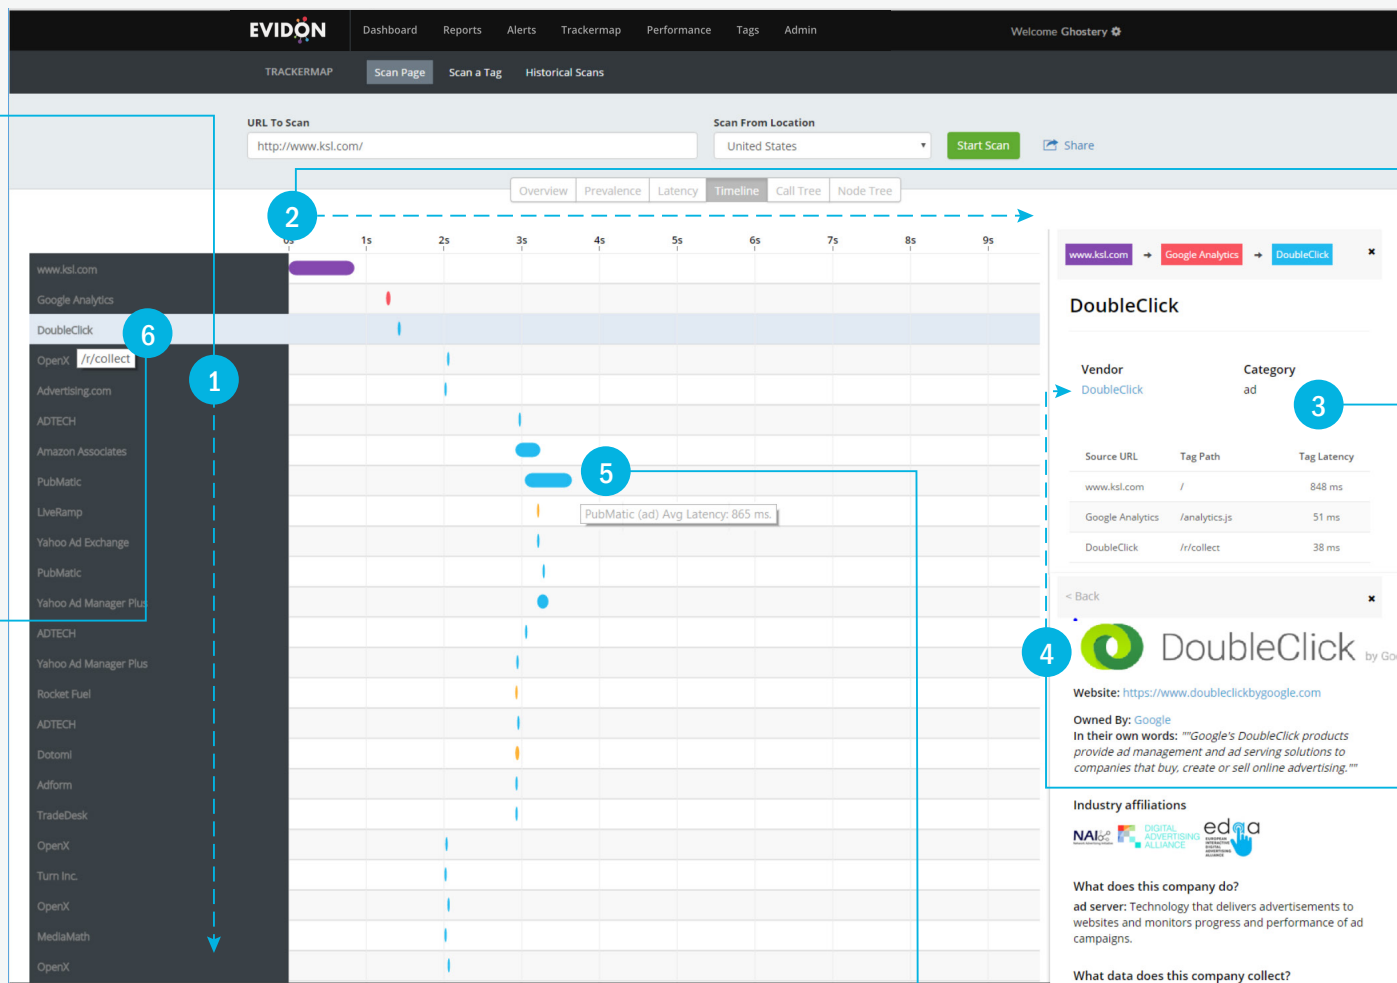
EVIDON Dashboard Reports Alerts Trackermap Performance Tags Admin Welcome Ghostery

TRACKERMAP Scan Page Scan a Tag Historical Scans

URL To Scan
http://www.ksl.com/

Scan From Location
United States

Start Scan

Share

Overview Prevalence Latency Timeline Call Tree Node Tree

2

0s 1s 2s 3s 4s 5s 6s 7s 8s 9s

www.ksl.com
Google Analytics
DoubleClick
OpenX /r/collect
Advertising.com
ADTECH
Amazon Associates
PubMatic
LiveRamp
Yahoo Ad Exchange
PubMatic
Yahoo Ad Manager Plus
ADTECH
Yahoo Ad Manager Plus
Rocket Fuel
ADTECH
Dotomi
Adform
TradeDesk
OpenX
Turn Inc.
OpenX
MediaMath
OpenX

6

1

5

PubMatic (ad) Avg Latency: 865 ms.

www.ksl.com → Google Analytics → DoubleClick

DoubleClick

Vendor
DoubleClick

Category
ad

3

| Source URL | Tag Path | Tag Latency |
|---|---|---|
| www.ksl.com | / | 848 ms |
| Google Analytics | /analytics.js | 51 ms |
| DoubleClick | /r/collect | 38 ms |

< Back

4

DoubleClick by Go

Website: https://www.doubleclickbygoogle.com

Owned By: Google
In their own words: ""Google's DoubleClick products provide ad management and ad serving solutions to companies that buy, create or sell online advertising.""

Industry affiliations

NAI DIGITAL ADVERTISING ALLIANCE edaa

What does this company do?
ad server: Technology that delivers advertisements to websites and monitors progress and performance of ad campaigns.

What data does this company collect?